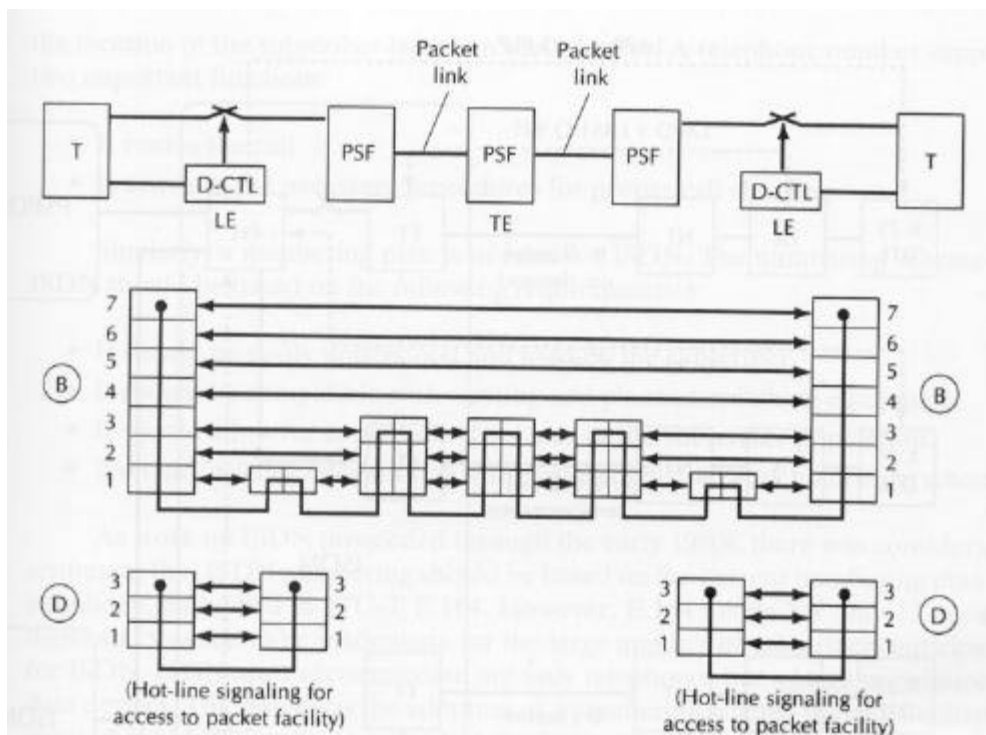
Packet link

Packet link

T

D-CTL

LE

PSF

PSF

TE

PSF

D-CTL

LE

T

7
6
5
4
3
2
1

B

7
6
5
4
3
2
1

B

3
2
1

D

3
2
1

(Hot-line signaling for access to packet facility)

3
2
1

3
2
1

D

(Hot-line signaling for access to packet facility)